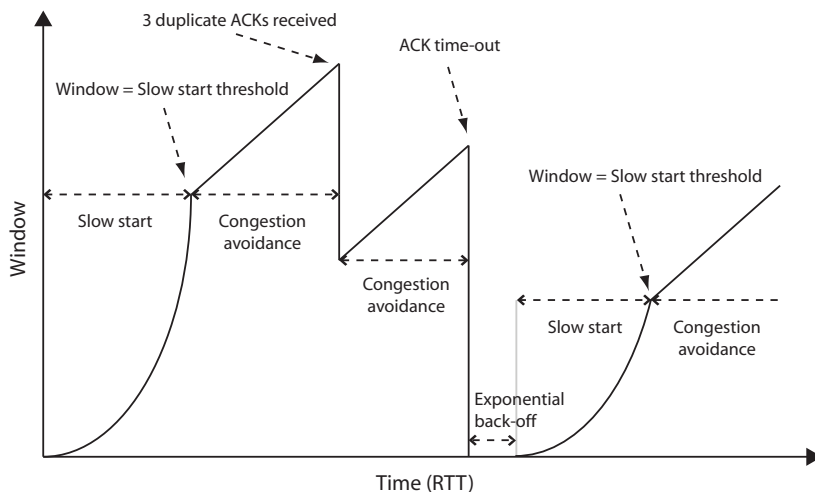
3 duplicate ACKs received

ACK time-out

Window = Slow start threshold

Slow start

Congestion avoidance

Congestion avoidance

Window = Slow start threshold

Slow start

Congestion avoidance

Exponential back-off

Window

Time (RTT)